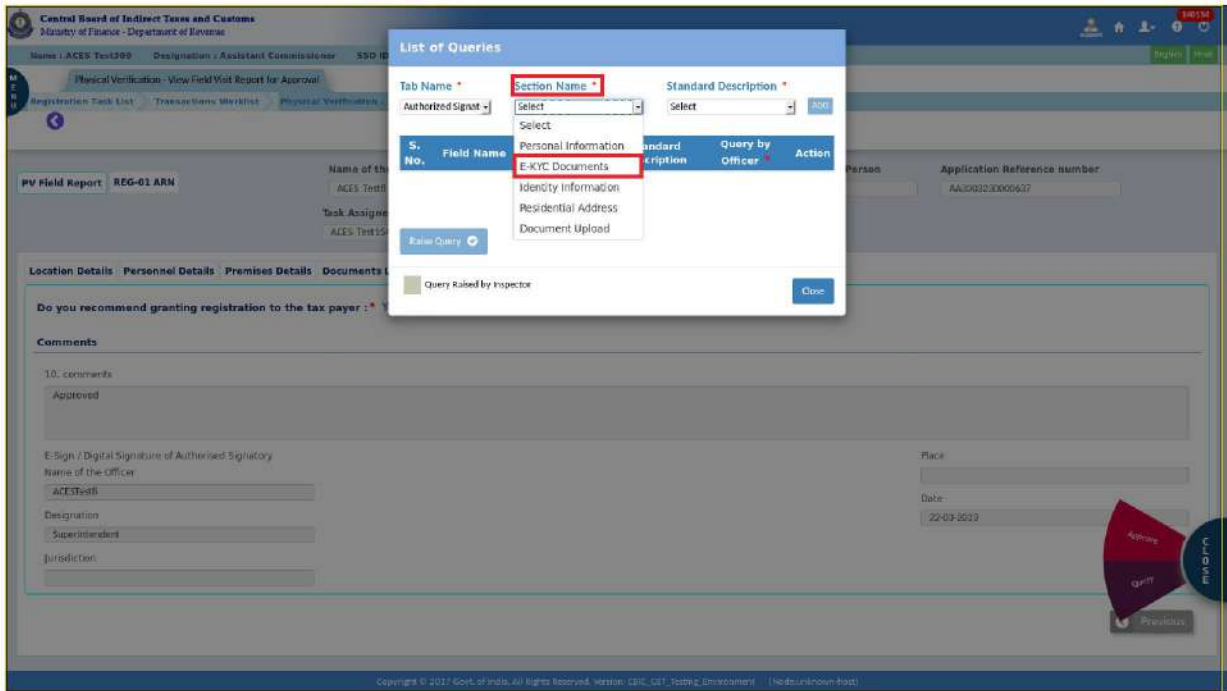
Central Board of Indirect Taxes and Customs
Ministry of Finance - Department of Revenue

Name : ACES Test300 Designation : Assistant Commissioner SSO ID

English Hindi

MENU

Physical Verification - View Field Visit Report for Approval

Registration Task List Transactions Worklist Physical Verification

PV Field Report REG-01 ARN

Name of th
ACES Test8

Task Assigne
ACES Test1

Person

Application Reference number
AA3000230000637

Location Details Personnel Details Premises Details Documents

Do you recommend granting registration to the tax payer : *

Comments

10. comments
Approved

E-Sign / Digital Signature of Authorised Signatory
Name of the Officer
ACESTest8
Designation
Superintendent
Jurisdiction

Place
Date
22-03-2023

Approve
Query
CLOSE
Previous

List of Queries

Tab Name *
Authorized Signat
Section Name *
Select
Standard Description *
Select
Add

S. No. | Field Name | Standard Description | Query by Officer * | Action

Select
Personal Information
E-KYC Documents
Identity Information
Residential Address
Document Upload

Raise Query

Query Raised by Inspector

Close

Copyright © 2017 Govt. of India. All Rights Reserved. Version: CBIC_GST_Testing_Environment (Node:unknown-host)